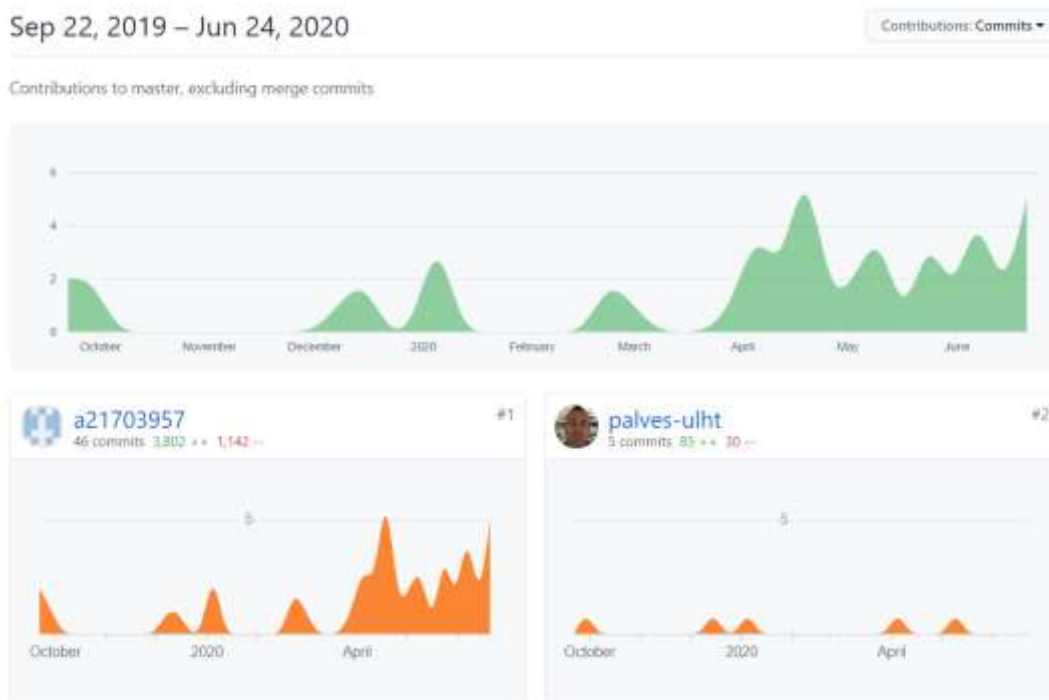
Sep 22, 2019 – Jun 24, 2020

Contributions: Commits ▾

Contributions to master, excluding merge commits

6
4
2
0

October November December 2020 February March April May June

a21703957
46 commits 3,802 ++ 1,142 --

#1

5

October 2020 April

palves-ulht
5 commits 85 ++ 30 --

#2

5

October 2020 April